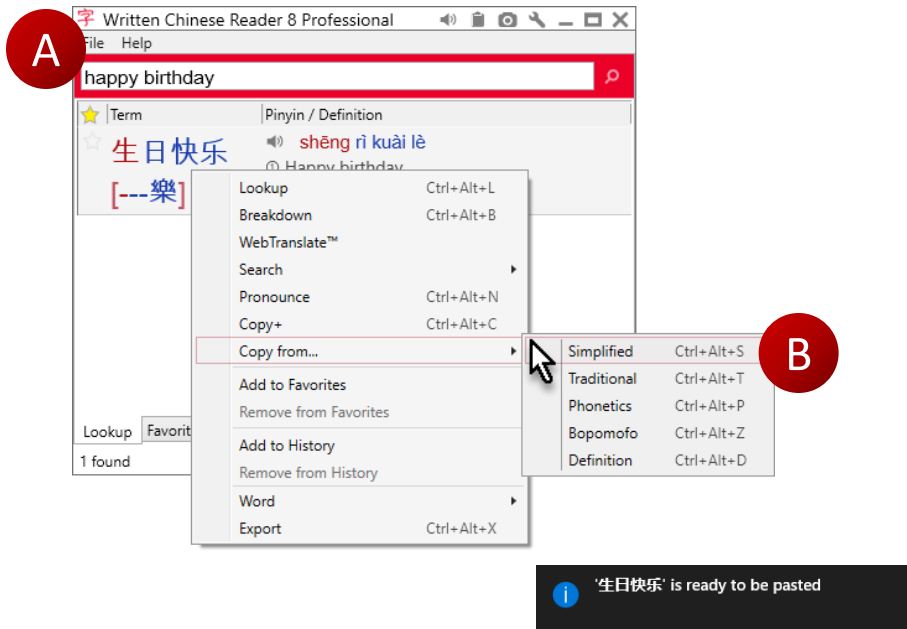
A

字 Written Chinese Reader 8 Professional

File Help

happy birthday

Term | Pinyin / Definition

生日快乐 shēng rì kuài lè

[---樂] Happy birthday

Lookup Ctrl+Alt+L
Breakdown Ctrl+Alt+B
WebTranslate™
Search
Pronounce Ctrl+Alt+N
Copy+ Ctrl+Alt+C
Copy from...
Add to Favorites
Remove from Favorites
Add to History
Remove from History
Word
Export Ctrl+Alt+X

Simplified Ctrl+Alt+S
Traditional Ctrl+Alt+T
Phonetics Ctrl+Alt+P
Bopomofo Ctrl+Alt+Z
Definition Ctrl+Alt+D

B

Lookup Favorit

1 found

'生日快乐' is ready to be pasted